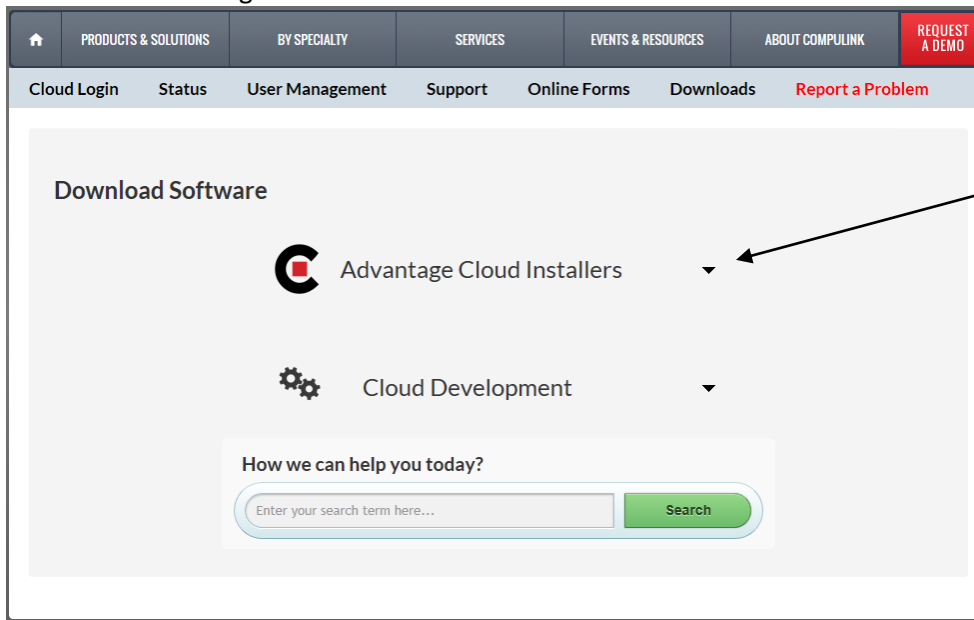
PRODUCTS & SOLUTIONS | BY SPECIALTY | SERVICES | EVENTS & RESOURCES | ABOUT COMPULINK | REQUEST A DEMO

Cloud Login | Status | User Management | Support | Online Forms | Downloads | Report a Problem

Download Software

Advantage Cloud Installers

Cloud Development

How we can help you today?

Enter your search term here...

Search